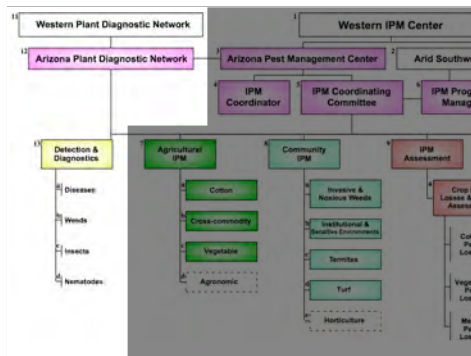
11 Western Plant Diagnostic Network

12 Arizona Plant Diagnostic Network

13 Detection & Diagnostics

a Diseases

b Weeds

c Insects

d Nematodes

1 Western IPM Center

2 Arizona Pest Management Center

3 Arid Southw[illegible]

4 IPM Coordinator

5 IPM Coordinating Committee

6 IPM Prog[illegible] Manag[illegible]

7 Agricultural IPM

a Cotton

b Cross-commodity

c Vegetable

d Agronomic

8 Community IPM

a Invasive & Noxious Weeds

b Institutional & Sensitive Environments

c Termites

d Turf

e Horticulture

9 IPM Assessment

a Crop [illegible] Losses & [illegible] Assess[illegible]

Co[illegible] P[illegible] Lo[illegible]

Vege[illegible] P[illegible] Los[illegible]

M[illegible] P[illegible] L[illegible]